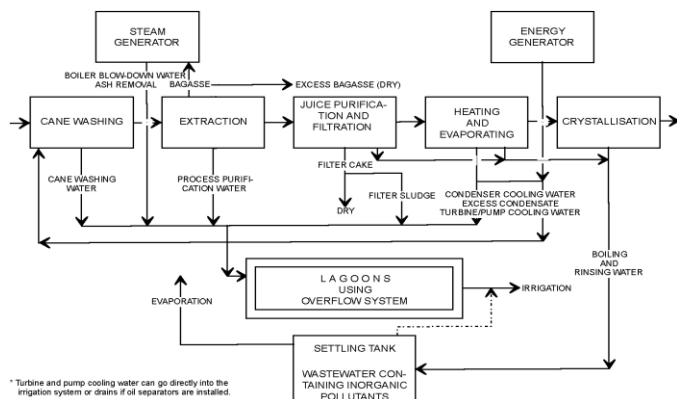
STEAM GENERATOR

ENERGY GENERATOR

BOILER BLOW-DOWN WATER
ASH REMOVAL

BAGASSE

EXCESS BAGASSE (DRY)

CANE WASHING

EXTRACTION

JUICE PURIFICATION AND FILTRATION

HEATING AND EVAPORATING

CRYSTALLISATION

CANE WASHING WATER

PROCESS PURIFICATION WATER

FILTER CAKE

FILTER SLUDGE

DRY

CONDENSER COOLING WATER
EXCESS CONDENSATE
TURBINE/PUMP COOLING WATER

BOILING AND RINSING WATER

LAGOONS USING OVERFLOW SYSTEM

EVAPORATION

IRRIGATION

SETTLING TANK

WASTEWATER CONTAINING INORGANIC POLLUTANTS

* Turbine and pump cooling water can go directly into the irrigation system or drains if oil separators are installed.